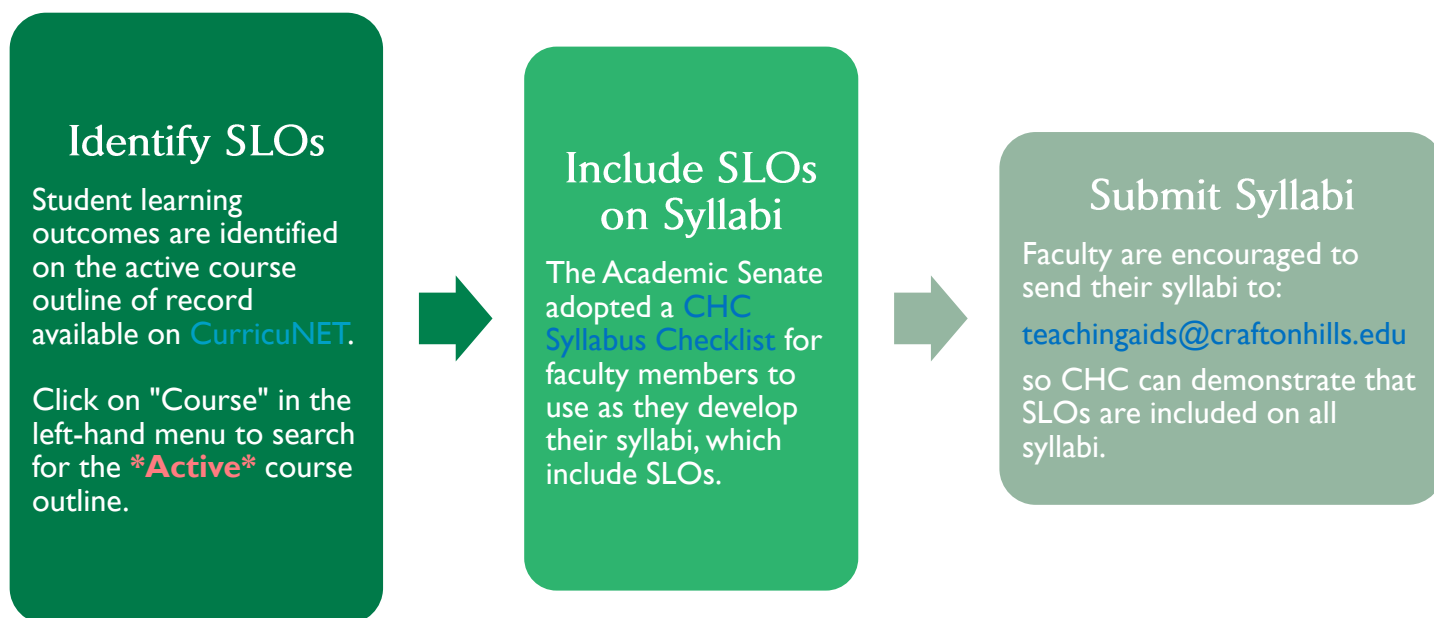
Identify SLOs

Student learning outcomes are identified on the active course outline of record available on CurricuNET.

Click on "Course" in the left-hand menu to search for the *Active* course outline.

Include SLOs on Syllabi

The Academic Senate adopted a CHC Syllabus Checklist for faculty members to use as they develop their syllabi, which include SLOs.

Submit Syllabi

Faculty are encouraged to send their syllabi to:

teachingaids@craftonhills.edu

so CHC can demonstrate that SLOs are included on all syllabi.